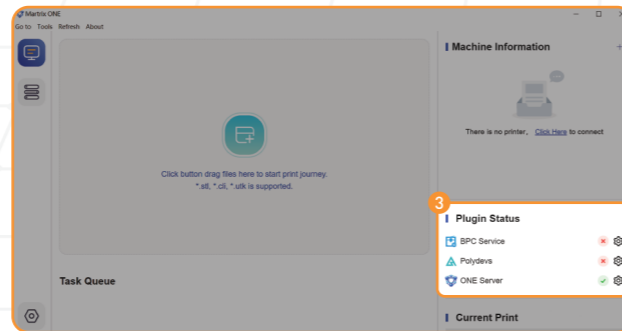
Martris ONE

Go to Tools Refresh About

Click button drag files here to start print journey.
*.stl, *.cli, *.utk is supported.

Task Queue

Machine Information

There is no printer, Click Here to connect

3

Plugin Status

BPC Service

Polydevs

ONE Server

Current Print